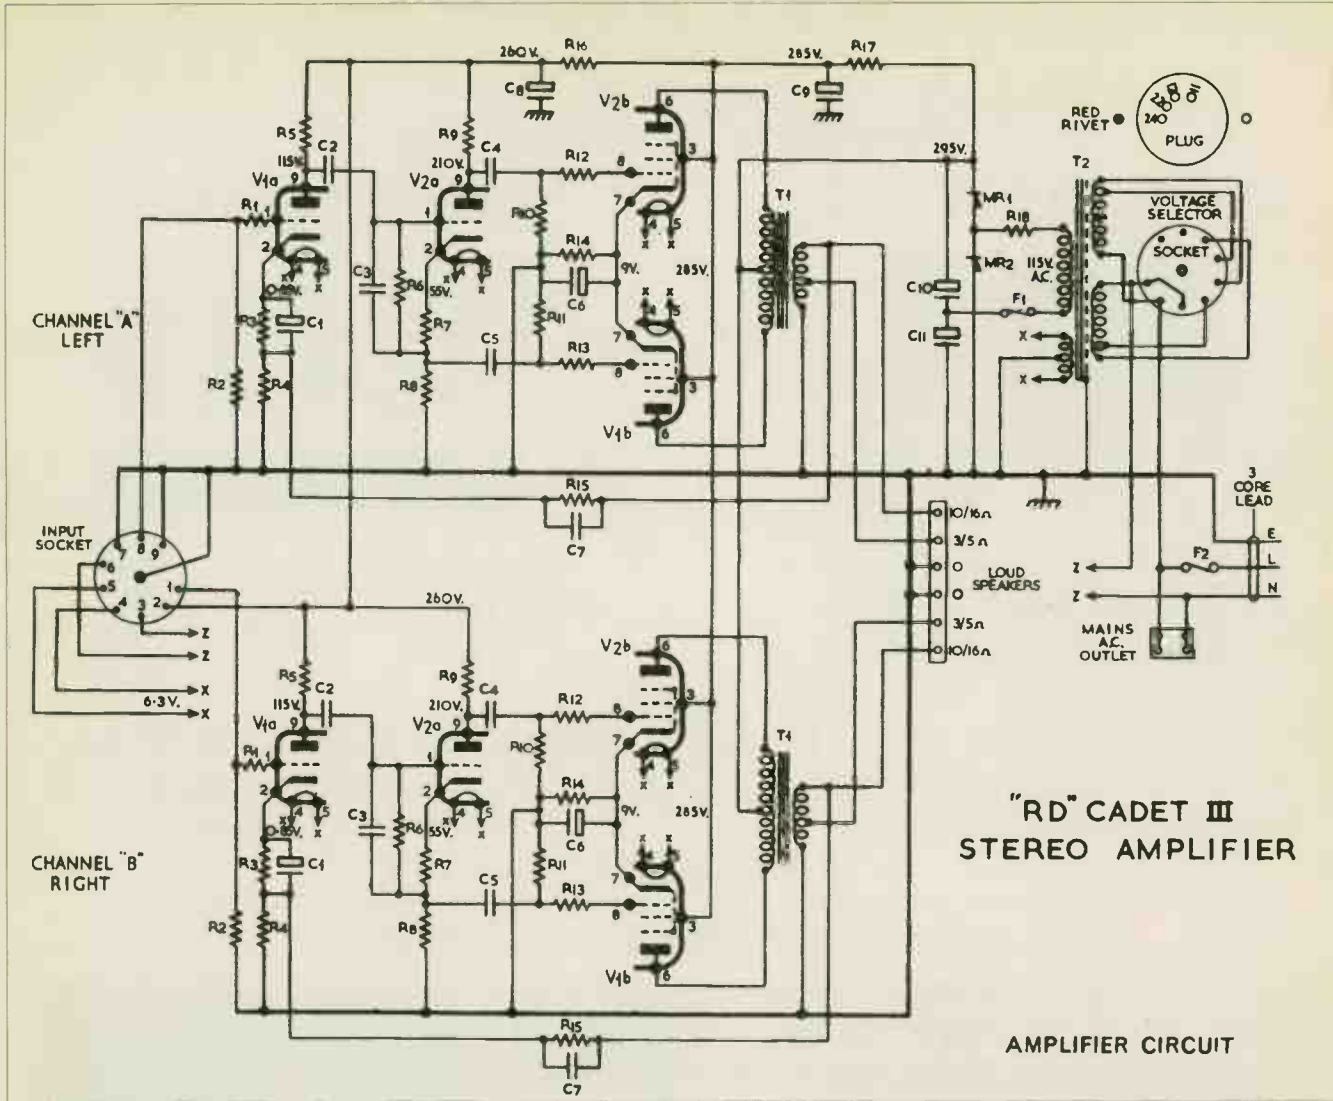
260V.
R16
285V.
R17
C8
C9
V2b
RED RIVET
240
PLUG
R5
115V.
C2
R9
C4
6
295V.
T2
V1a
9
210V.
9
R12
8
3
V2a
T1
MR1
R1
1
R10
7
VOLTAGE SELECTOR
R18
2
2
R14
5
SOCKET
MR2
115V. A.C.
C3
R6
9V.
285V.
55V.
C6
CHANNEL "A" LEFT
R3
C1
R7
R11
7
5
C10
F1
C5
R13
C11
X
8
R2
R4
R8
3
X
V1b
6
3 CORE LEAD
R15
INPUT SOCKET
7
8
9
10/16Ω
6
3/5Ω
C7
5
1
O
4
3
2
LOUD SPEAKERS
O
E
Z
F2
L
Z
Z
N
260V.
3/5Ω
Z
10/16Ω
MAINS A.C. OUTLET
X
6·3V.
X
R5
V2b
R9
6
115V.
C2
C4
210V.
V1a
9
V2a
9
R12
8
3
1
T4
R1
R10
1
7
2
2
R14
4
5
9V.
285V.
C3
R6
55V.
C6
"RD" CADET III
STEREO AMPLIFIER
CHANNEL "B" RIGHT
R3
C1
R7
R11
7
5
C5
R13
8
R2
R4
R8
3
V1b
6
R15
AMPLIFIER CIRCUIT
C7